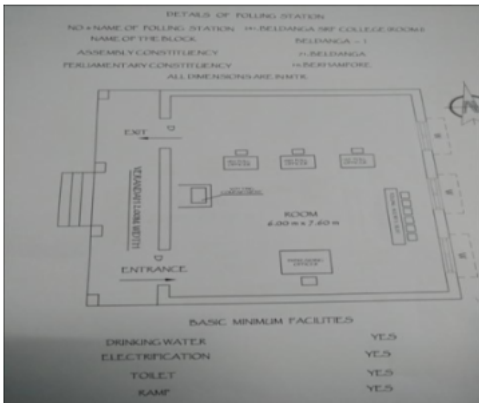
DETAILS OF POLLING STATION

NO.+ NAME OF POLLING STATION :- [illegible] BELDANGA SRF COLLEGE ROOM3
NAME OF THE BLOCK : BELDANGA - I
ASSEMBLY CONSTITUENCY : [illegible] BELDANGA
PERLIAMENTARY CONSTITUENCY : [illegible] BERHAMPORE
ALL DIMENSIONS ARE IN MTR.

EXIT

VERANDAH (LOW HEIGHT)

ROOM
6.00 m x 7.80 m

ENTRANCE

BASIC MINIMUM FACILITIES

| DRINKING WATER | YES |
|---|---|
| ELECTRIFICATION | YES |
| TOILET | YES |
| RAMP | YES |